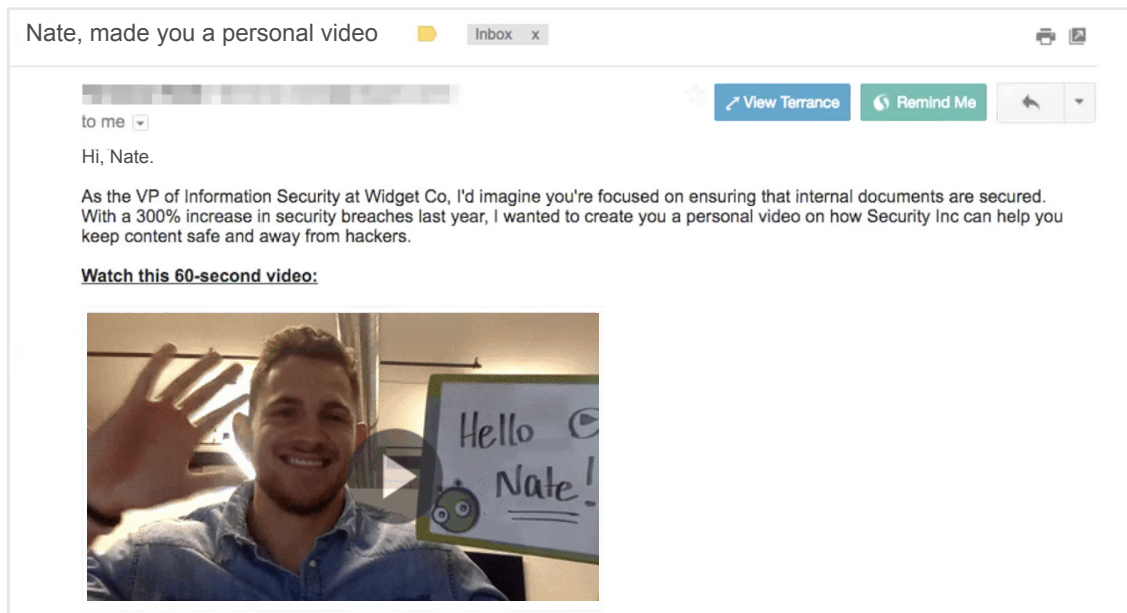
Nate, made you a personal video

Inbox x

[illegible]

to me

View Terrance

Remind Me

Hi, Nate.

As the VP of Information Security at Widget Co, I'd imagine you're focused on ensuring that internal documents are secured. With a 300% increase in security breaches last year, I wanted to create you a personal video on how Security Inc can help you keep content safe and away from hackers.

Watch this 60-second video:

Hello Nate!